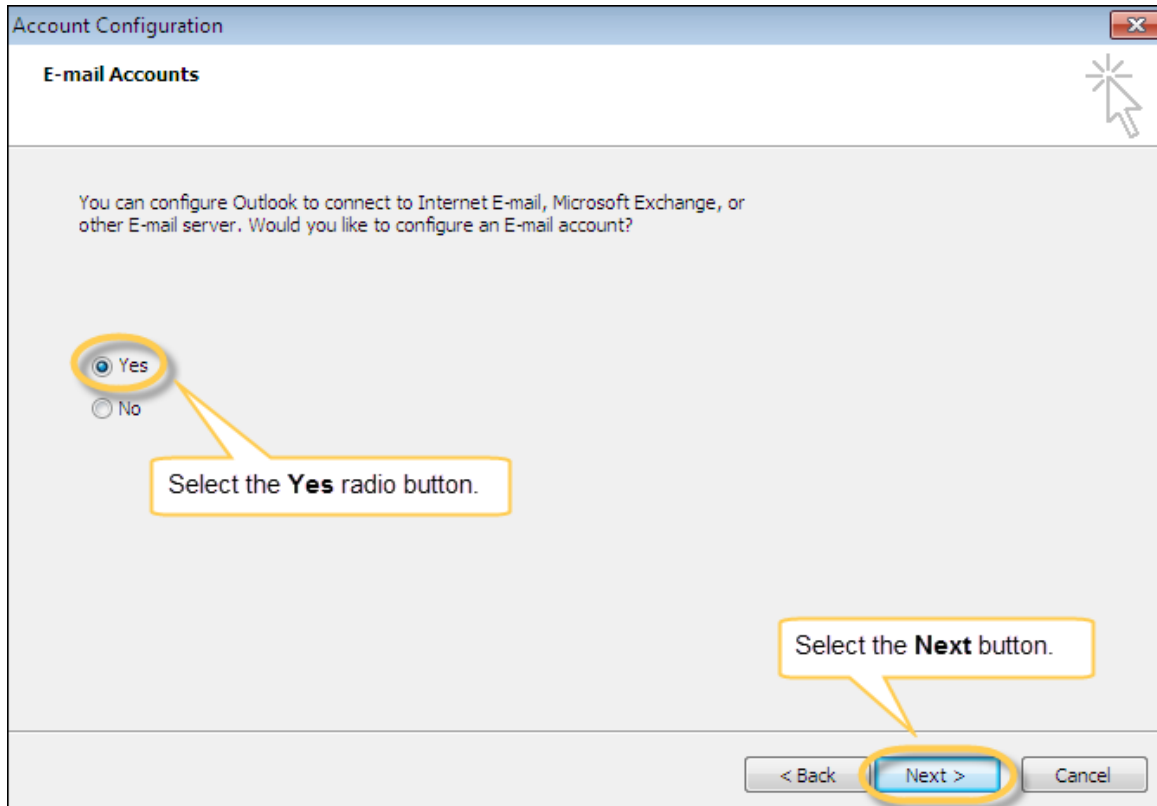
Account Configuration

E-mail Accounts

You can configure Outlook to connect to Internet E-mail, Microsoft Exchange, or other E-mail server. Would you like to configure an E-mail account?

Yes

No

Select the **Yes** radio button.

Select the **Next** button.

< Back

Next >

Cancel